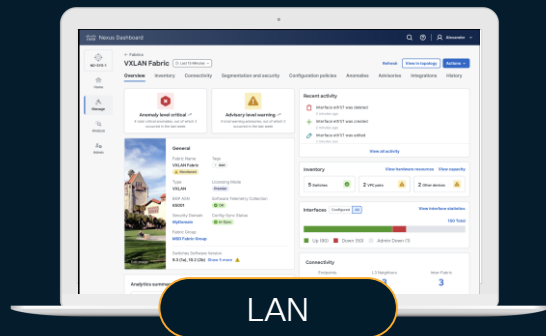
Nexus Dashboard

Alexander

‹ Fabrics

VXLAN Fabric

Last 15 Minutes

Refresh

View in topology

Actions

Overview

Inventory

Connectivity

Segmentation and security

Configuration policies

Anomalies

Advisories

Integrations

History

Home

Manage

Analyze

Admin

Anomaly level critical

Advisory level warning

Recent activity

Interface eth1/1 was deleted

Interface eth1/1 was created

Interface eth1/1 was edited

View all activity

General

Fabric Name

VXLAN Fabric

Type

VXLAN

BGP ASN

65001

Security Domain

Fabric Group

MSD Fabric Group

Tags

Licensing Mode

Premier

Software Telemetry Collection

Config Sync Status

In Sync

Inventory

View hardware resources

View capacity

5 Switches

2 VPC pairs

2 Other devices

Interfaces

Configured

All

View interface statistics

150 Total

Up (80)

Down (50)

Admin Down (7)

Connectivity

Endpoints

L3 Neighbors

Inter-Fabric

3

Analytics summ

LAN